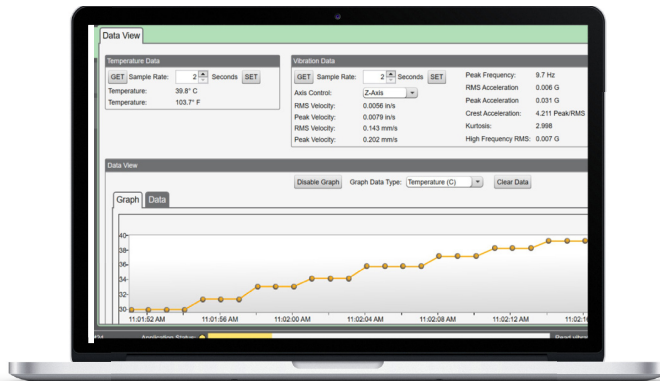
Data View

Temperature Data
GET Sample Rate: 2 Seconds SET
Temperature: 39.8° C
Temperature: 103.7° F

Vibration Data
GET Sample Rate: 2 Seconds SET
Axis Control: Z-Axis
RMS Velocity: 0.0056 in/s
Peak Velocity: 0.0079 in/s
RMS Velocity: 0.143 mm/s
Peak Velocity: 0.202 mm/s

Peak Frequency: 9.7 Hz
RMS Acceleration 0.006 G
Peak Acceleration 0.031 G
Crest Acceleration: 4.211 Peak/RMS
Kurtosis: 2.998
High Frequency RMS: 0.007 G

Data View
Disable Graph Graph Data Type: Temperature (C) Clear Data
Graph Data

40
38
36
34
32
30
11:01:52 AM 11:01:56 AM 11:02:00 AM 11:02:04 AM 11:02:08 AM 11:02:12 AM 11:02:1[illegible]

Application Status: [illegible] Read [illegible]